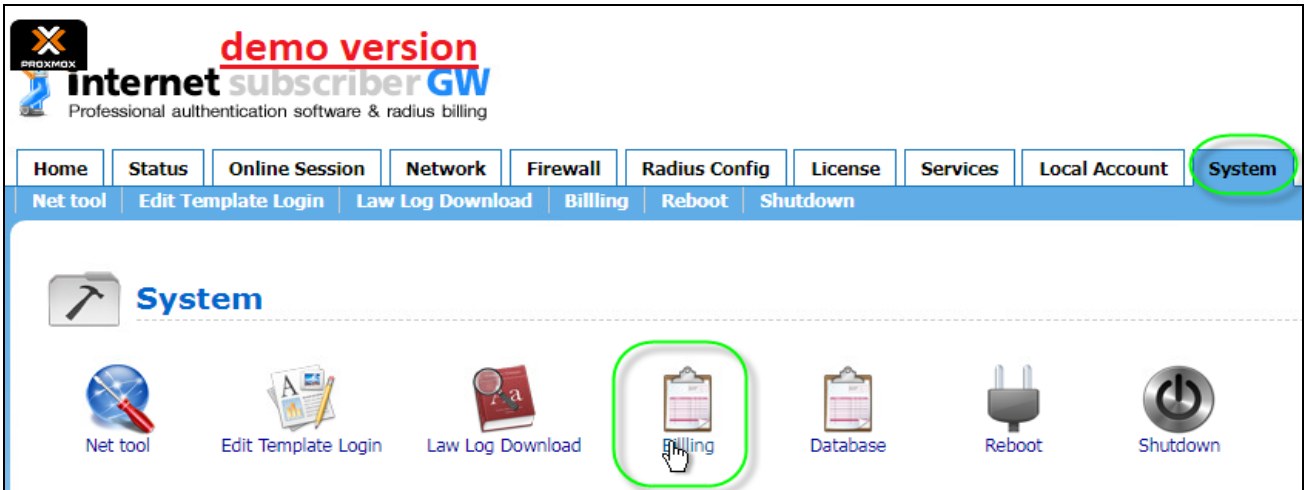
PROXMOX

demo version

internet subscriber GW
Professional aulthentication software & radius billing

Home | Status | Online Session | Network | Firewall | Radius Config | License | Services | Local Account | System

Net tool | Edit Template Login | Law Log Download | Billling | Reboot | Shutdown

System

Net tool
Edit Template Login
Law Log Download
Billing
Database
Reboot
Shutdown